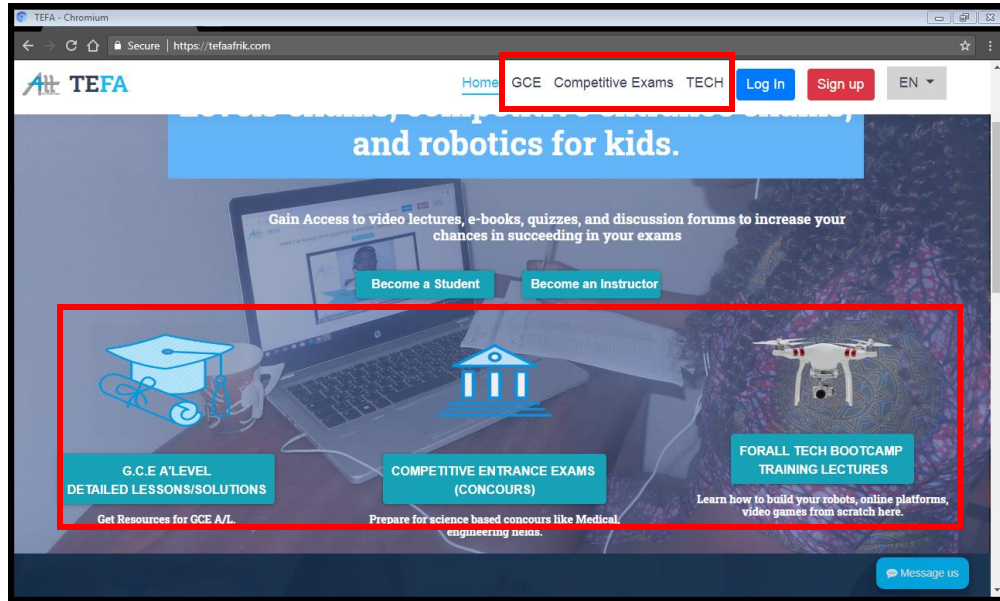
TEFA - Chromium

Secure | https://tefaafrik.com

TEFA

Home GCE Competitive Exams TECH Log In Sign up EN

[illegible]

and robotics for kids.

Gain Access to video lectures, e-books, quizzes, and discussion forums to increase your chances in succeeding in your exams

Become a Student Become an Instructor

G.C.E A'LEVEL DETAILED LESSONS/SOLUTIONS

Get Resources for GCE A/L.

COMPETITIVE ENTRANCE EXAMS (CONCOURS)

Prepare for science based concours like Medical, engineering fields.

FORALL TECH BOOTCAMP TRAINING LECTURES

Learn how to build your robots, online platforms, video games from scratch here.

Message us